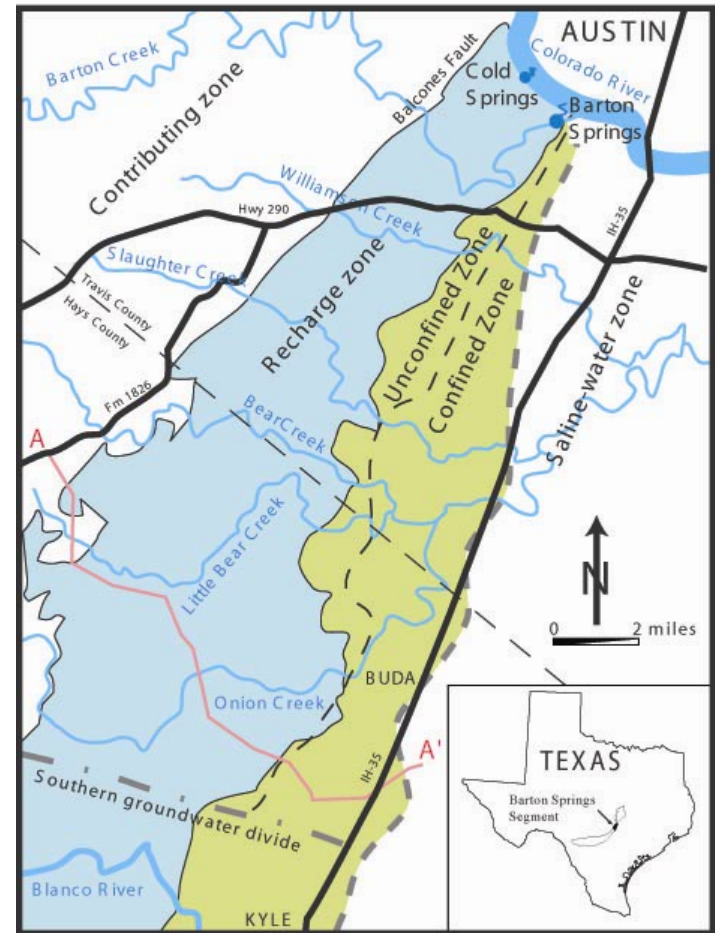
AUSTIN
Barton Creek
Colorado River
Cold Springs
Barton Springs
Balcones Fault
Contributing zone
Williamson Creek
Hwy 290
IH-35
Slaughter Creek
Travis County
Hays County
Recharge zone
Unconfined Zone
Confined Zone
Saline-water zone
Fm 1826
BearCreek
A
Little Bear Creek
N
0
2 miles
BUDA
Onion Creek
A'
IH-35
TEXAS
Barton Springs Segment
Southern groundwater divide
Blanco River
KYLE